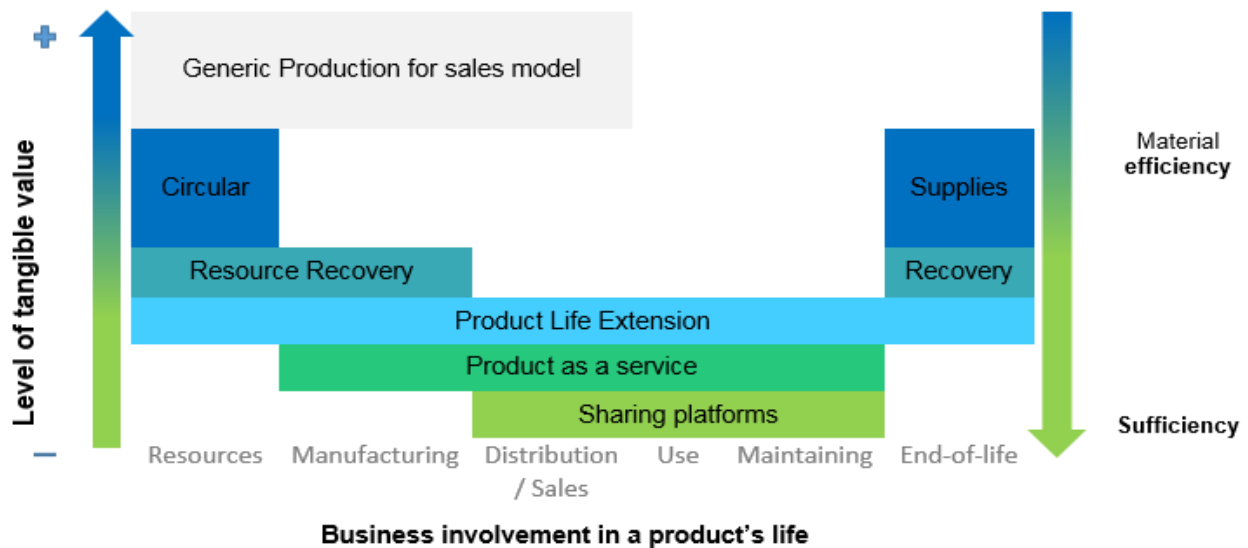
+

Level of tangible value

−

Generic Production for sales model

Circular

Supplies

Resource Recovery

Recovery

Product Life Extension

Product as a service

Sharing platforms

Resources Manufacturing Distribution / Sales Use Maintaining End-of-life

Material efficiency

Sufficiency

Business involvement in a product's life